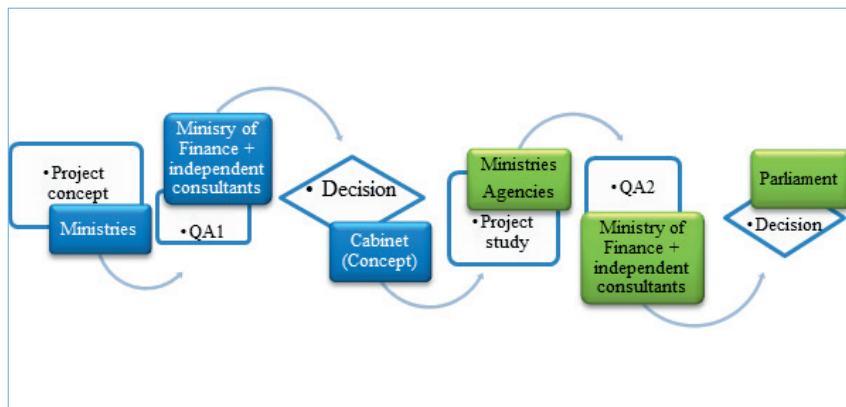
•Project concept

Ministries

Minisry of Finance + independent consultants

•QA1

• Decision

Cabinet (Concept)

Ministries Agencies

•Project study

•QA2

Ministry of Finance + independent consultants

Parliament

•Decision